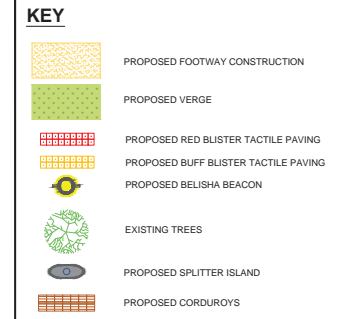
KEY

PROPOSED FOOTWAY CONSTRUCTION

PROPOSED VERGE

PROPOSED RED BLISTER TACTILE PAVING

PROPOSED BUFF BLISTER TACTILE PAVING

PROPOSED BELISHA BEACON

EXISTING TREES

PROPOSED SPLITTER ISLAND

PROPOSED CORDUROYS